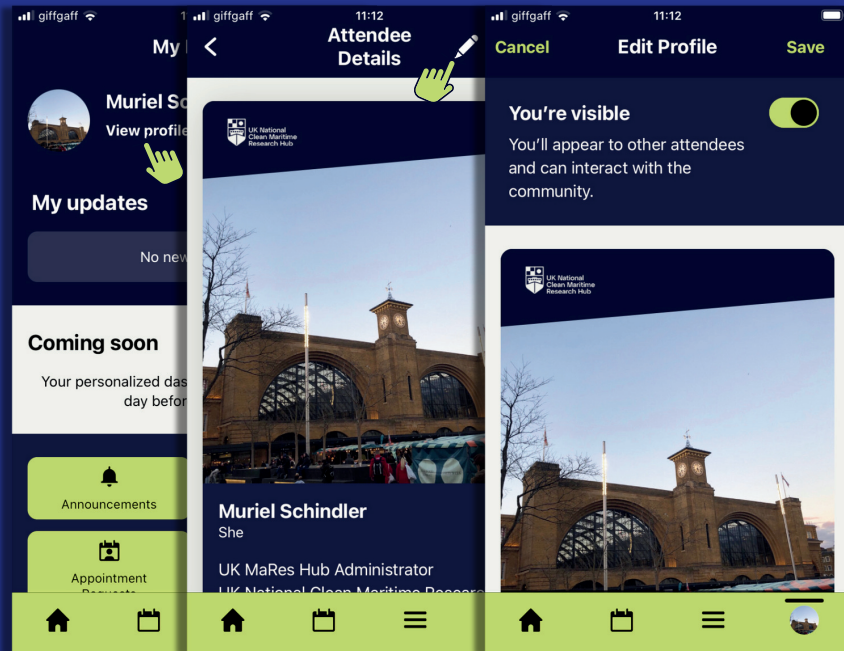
giffgaff

My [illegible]

Muriel Sc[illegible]

View profile

My updates

No new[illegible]

Coming soon

Your personalized das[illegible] day befor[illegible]

Announcements

Appointment Requests

giffgaff 11:12

Attendee Details

UK National Clean Maritime Research Hub

Muriel Schindler

She

UK MaRes Hub Administrator

UK National Clean Maritime Researc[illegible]

giffgaff 11:12

Cancel

Edit Profile

Save

You're visible

You'll appear to other attendees and can interact with the community.

UK National Clean Maritime Research Hub